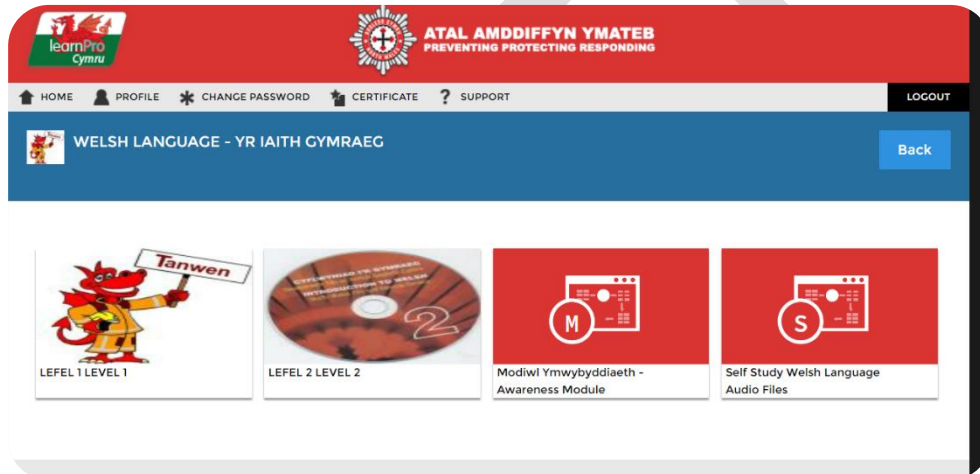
learnPro Cymru

ATAL AMDDIFFYN YMATEB
PREVENTING PROTECTING RESPONDING

HOME PROFILE CHANGE PASSWORD CERTIFICATE SUPPORT LOGOUT

WELSH LANGUAGE - YR IAITH GYMRAEG

Back

Tanwen

CYFLWYNIAD I'R GYMRAEG
INTRODUCTION TO WELSH
2

M

S

LEFEL 1 LEVEL 1

LEFEL 2 LEVEL 2

Modiwl Ymwybyddiaeth - Awareness Module

Self Study Welsh Language Audio Files